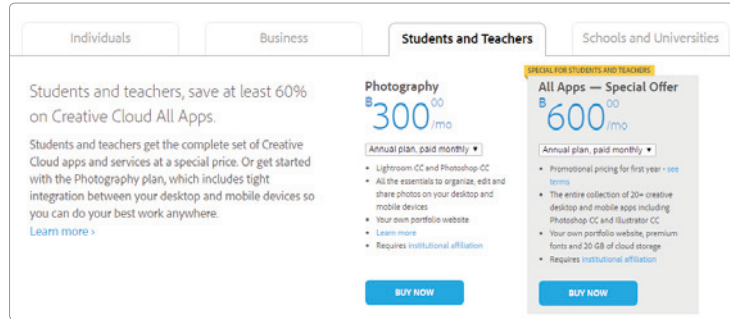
Individuals

Business

Students and Teachers

Schools and Universities

Students and teachers, save at least 60% on Creative Cloud All Apps.

Students and teachers get the complete set of Creative Cloud apps and services at a special price. Or get started with the Photography plan, which includes tight integration between your desktop and mobile devices so you can do your best work anywhere.

Learn more ›

Photography

฿300$^{00}$/mo

Annual plan, paid monthly ▾

- Lightroom CC and Photoshop CC
- All the essentials to organize, edit and share photos on your desktop and mobile devices
- Your own portfolio website
- Learn more
- Requires institutional affiliation

BUY NOW

SPECIAL FOR STUDENTS AND TEACHERS

All Apps — Special Offer

฿600$^{00}$/mo

Annual plan, paid monthly ▾

- Promotional pricing for first year - see terms
- The entire collection of 20+ creative desktop and mobile apps including Photoshop CC and Illustrator CC
- Your own portfolio website, premium fonts and 20 GB of cloud storage
- Requires institutional affiliation

BUY NOW